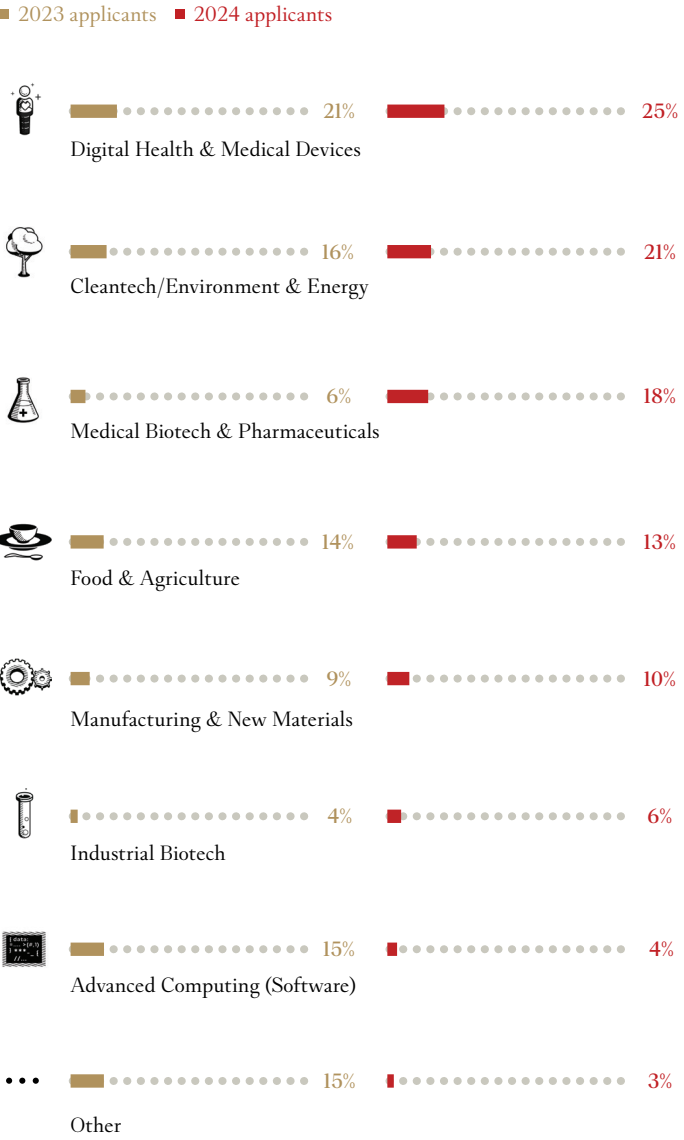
2023 applicants 2024 applicants

21% 25%
Digital Health & Medical Devices

16% 21%
Cleantech/Environment & Energy

6% 18%
Medical Biotech & Pharmaceuticals

14% 13%
Food & Agriculture

9% 10%
Manufacturing & New Materials

4% 6%
Industrial Biotech

15% 4%
Advanced Computing (Software)

15% 3%
Other